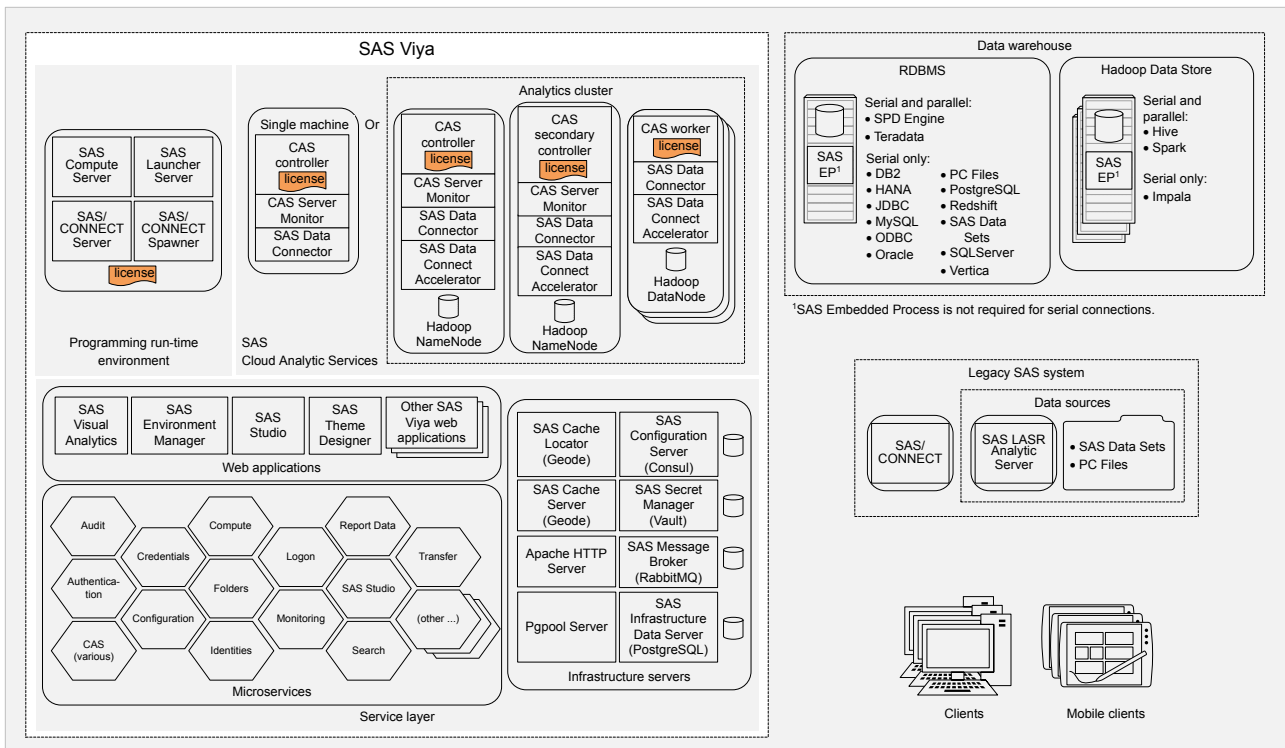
SAS Viya

SAS Compute Server
SAS Launcher Server
SAS/ CONNECT Server
SAS/ CONNECT Spawner
license

Programming run-time environment

Single machine
Or
CAS controller
license
CAS Server Monitor
SAS Data Connector

Analytics cluster
CAS controller
license
CAS Server Monitor
SAS Data Connector
SAS Data Connect Accelerator
Hadoop NameNode

CAS secondary controller
license
CAS Server Monitor
SAS Data Connector
SAS Data Connect Accelerator
Hadoop NameNode

CAS worker
license
SAS Data Connector
SAS Data Connect Accelerator
Hadoop DataNode

SAS Cloud Analytic Services

Data warehouse

RDBMS
SAS EP$^1$
Serial and parallel:
• SPD Engine
• Teradata
Serial only:
• DB2
• HANA
• JDBC
• MySQL
• ODBC
• Oracle
• PC Files
• PostgreSQL
• Redshift
• SAS Data Sets
• SQLServer
• Vertica

Hadoop Data Store
SAS EP$^1$
Serial and parallel:
• Hive
• Spark
Serial only:
• Impala

$^1$SAS Embedded Process is not required for serial connections.

SAS Visual Analytics
SAS Environment Manager
SAS Studio
SAS Theme Designer
Other SAS Viya web applications
Web applications

Audit
Credentials
Compute
Logon
Report Data
Transfer
Authentication
Folders
SAS Studio
Configuration
Monitoring
(other ...)
CAS (various)
Identities
Search
Microservices

SAS Cache Locator (Geode)
SAS Configuration Server (Consul)
SAS Cache Server (Geode)
SAS Secret Manager (Vault)
Apache HTTP Server
SAS Message Broker (RabbitMQ)
Pgpool Server
SAS Infrastructure Data Server (PostgreSQL)
Infrastructure servers

Service layer

Legacy SAS system
SAS/ CONNECT
Data sources
SAS LASR Analytic Server
• SAS Data Sets
• PC Files

Clients
Mobile clients